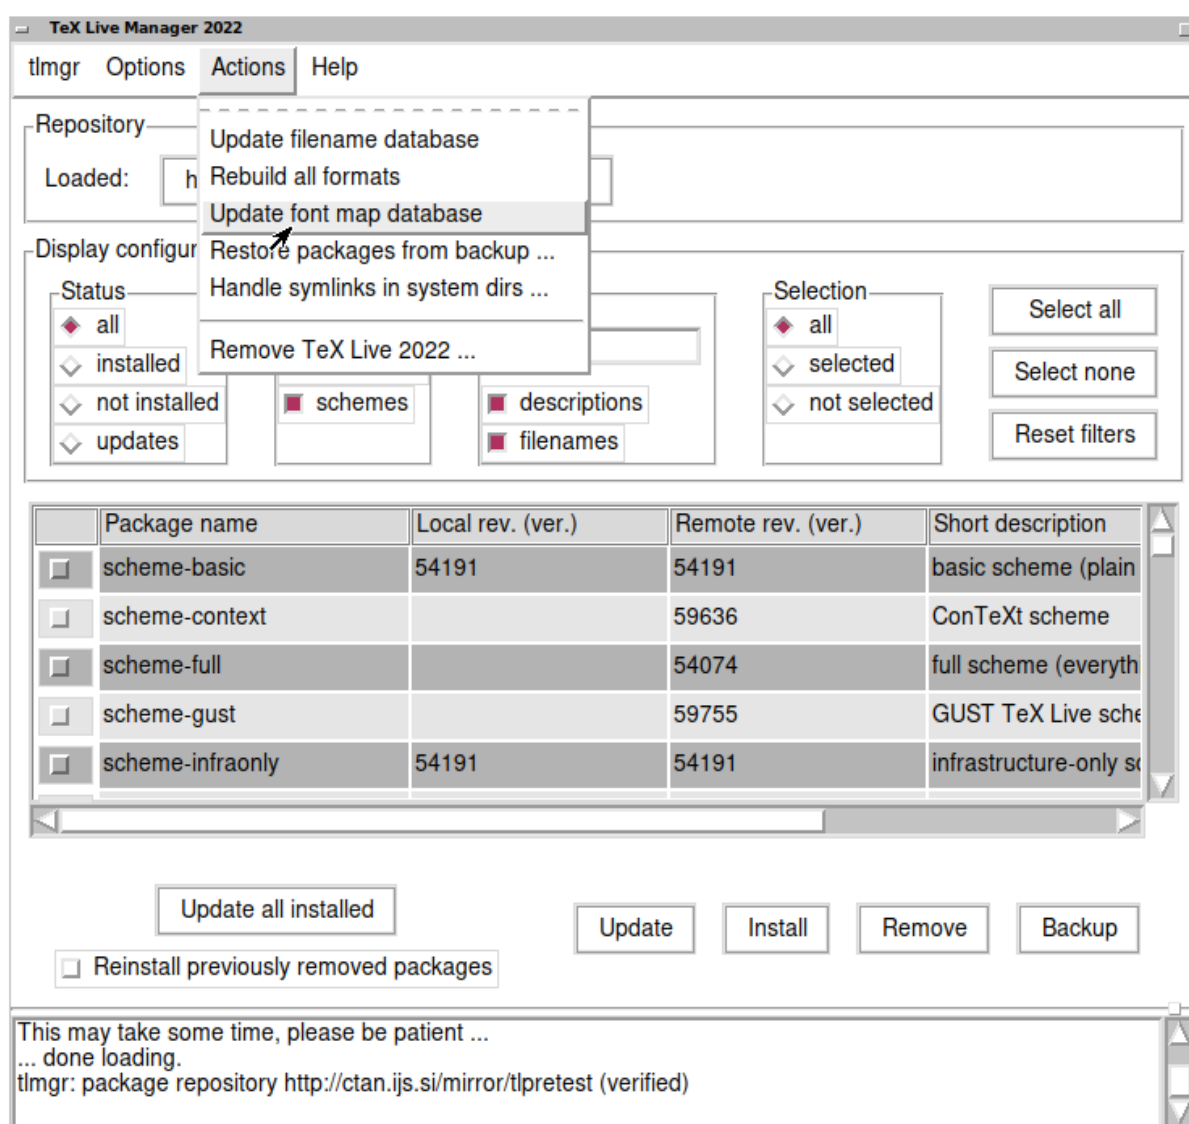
TeX Live Manager 2022

tlmgr Options Actions Help

Update filename database
Rebuild all formats
Update font map database
Restore packages from backup ...
Handle symlinks in system dirs ...
Remove TeX Live 2022 ...

Repository
Loaded: h

Display configur
Status
all
installed
not installed
updates

schemes

descriptions
filenames

Selection
all
selected
not selected

Select all
Select none
Reset filters

| | Package name | Local rev. (ver.) | Remote rev. (ver.) | Short description |
|---|---|---|---|---|
| | scheme-basic | 54191 | 54191 | basic scheme (plain |
| | scheme-context | | 59636 | ConTeXt scheme |
| | scheme-full | | 54074 | full scheme (everyth |
| | scheme-gust | | 59755 | GUST TeX Live sche |
| | scheme-infraonly | 54191 | 54191 | infrastructure-only s |

Update all installed
Reinstall previously removed packages
Update Install Remove Backup

This may take some time, please be patient ...
... done loading.
tlmgr: package repository http://ctan.ijs.si/mirror/tlpretest (verified)